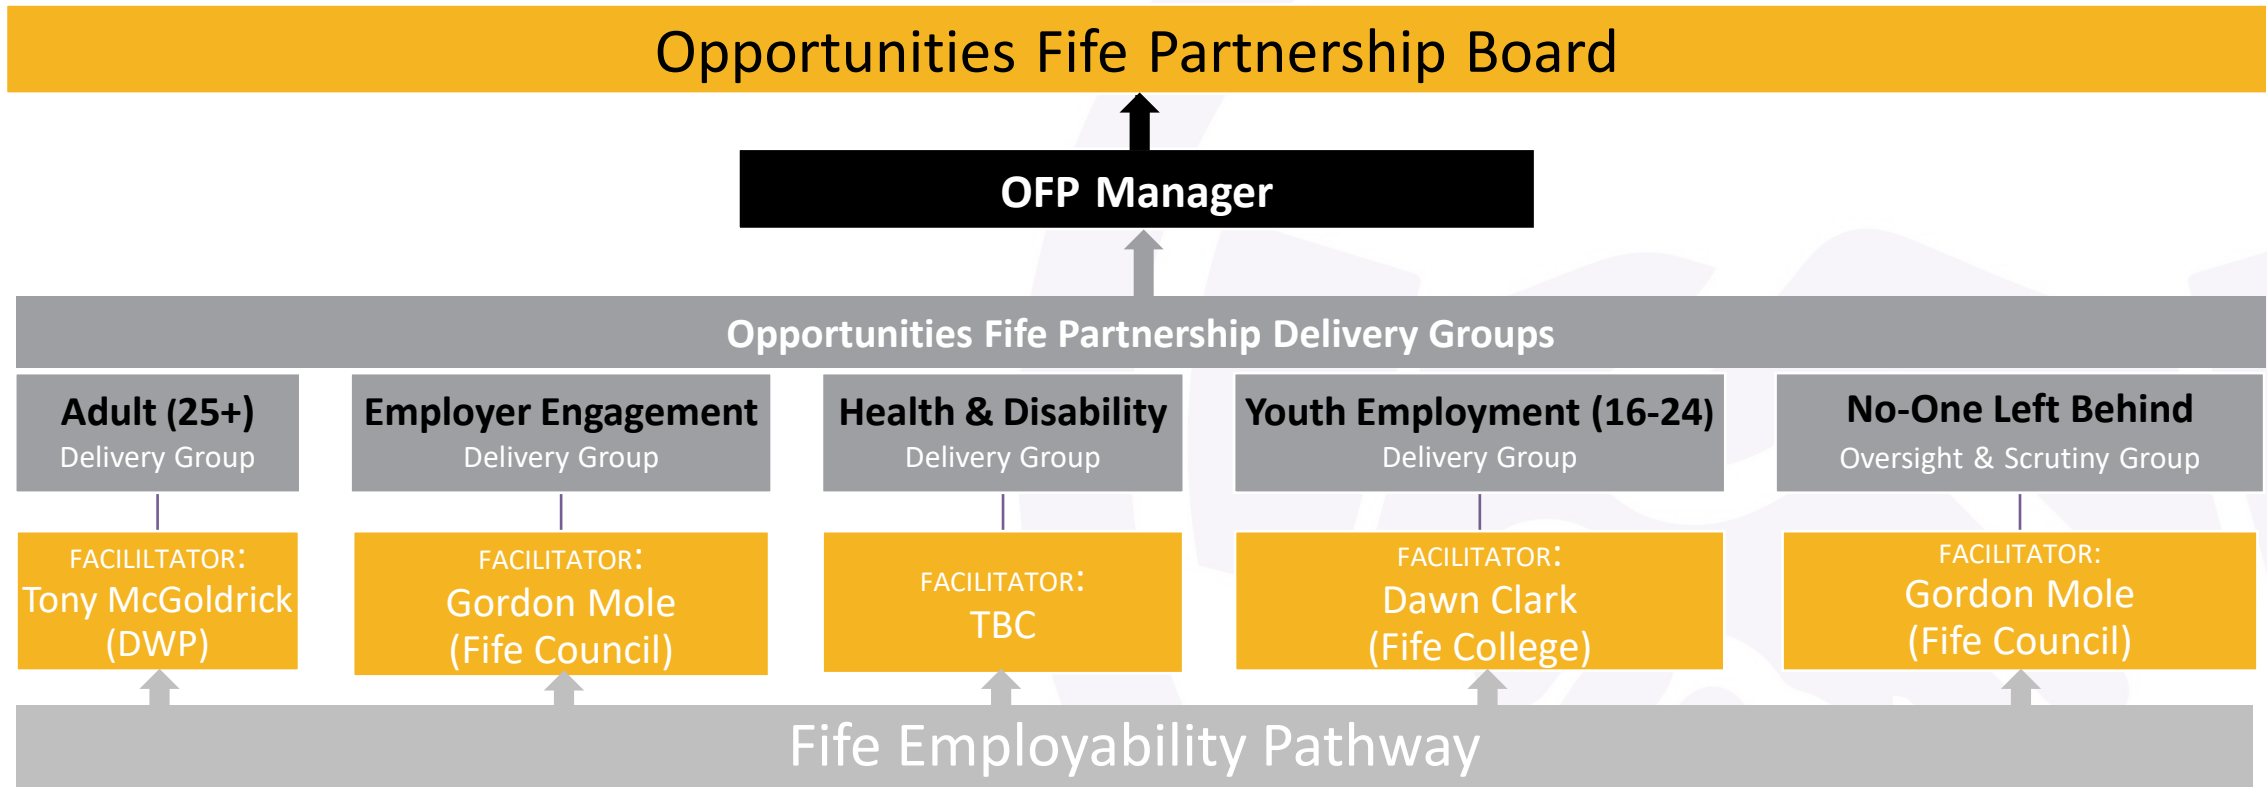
Opportunities Fife Partnership Board

OFP Manager

Opportunities Fife Partnership Delivery Groups

Adult (25+)
Delivery Group

FACILILTATOR:
Tony McGoldrick
(DWP)

Employer Engagement
Delivery Group

FACILITATOR:
Gordon Mole
(Fife Council)

Health & Disability
Delivery Group

FACILITATOR:
TBC

Youth Employment (16-24)
Delivery Group

FACILITATOR:
Dawn Clark
(Fife College)

No-One Left Behind
Oversight & Scrutiny Group

FACILITATOR:
Gordon Mole
(Fife Council)

Fife Employability Pathway